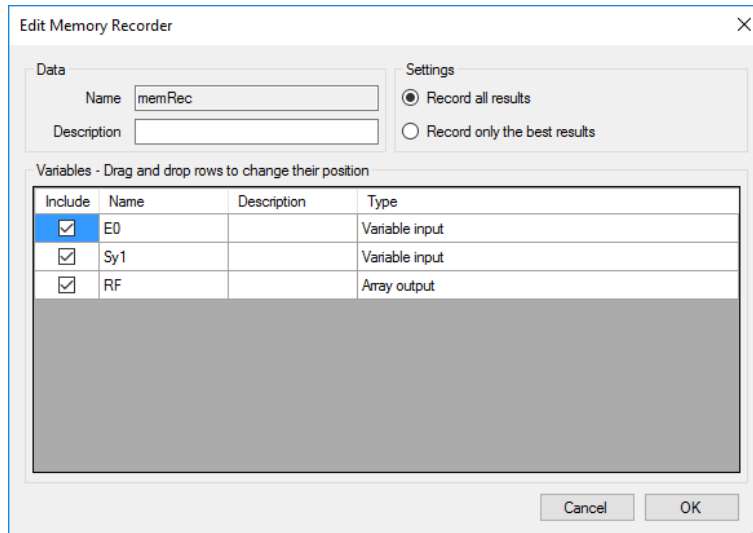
Edit Memory Recorder

Data

Name memRec

Description

Settings

Record all results

Record only the best results

Variables - Drag and drop rows to change their position

| Include | Name | Description | Type |
|---|---|---|---|
| ☑ | E0 | | Variable input |
| ☑ | Sy1 | | Variable input |
| ☑ | RF | | Array output |

Cancel OK